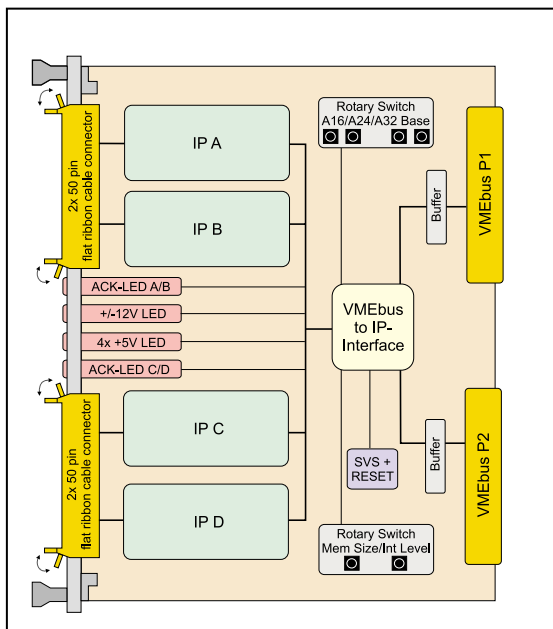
2x 50 pin flat ribbon cable connector

IP A

IP B

Rotary Switch
A16/A24/A32 Base

Buffer

VMEbus P1

ACK-LED A/B

+/-12V LED

4x +5V LED

ACK-LED C/D

VMEbus to IP-Interface

2x 50 pin flat ribbon cable connector

IP C

IP D

SVS + RESET

Buffer

VMEbus P2

Rotary Switch
Mem Size/Int Level